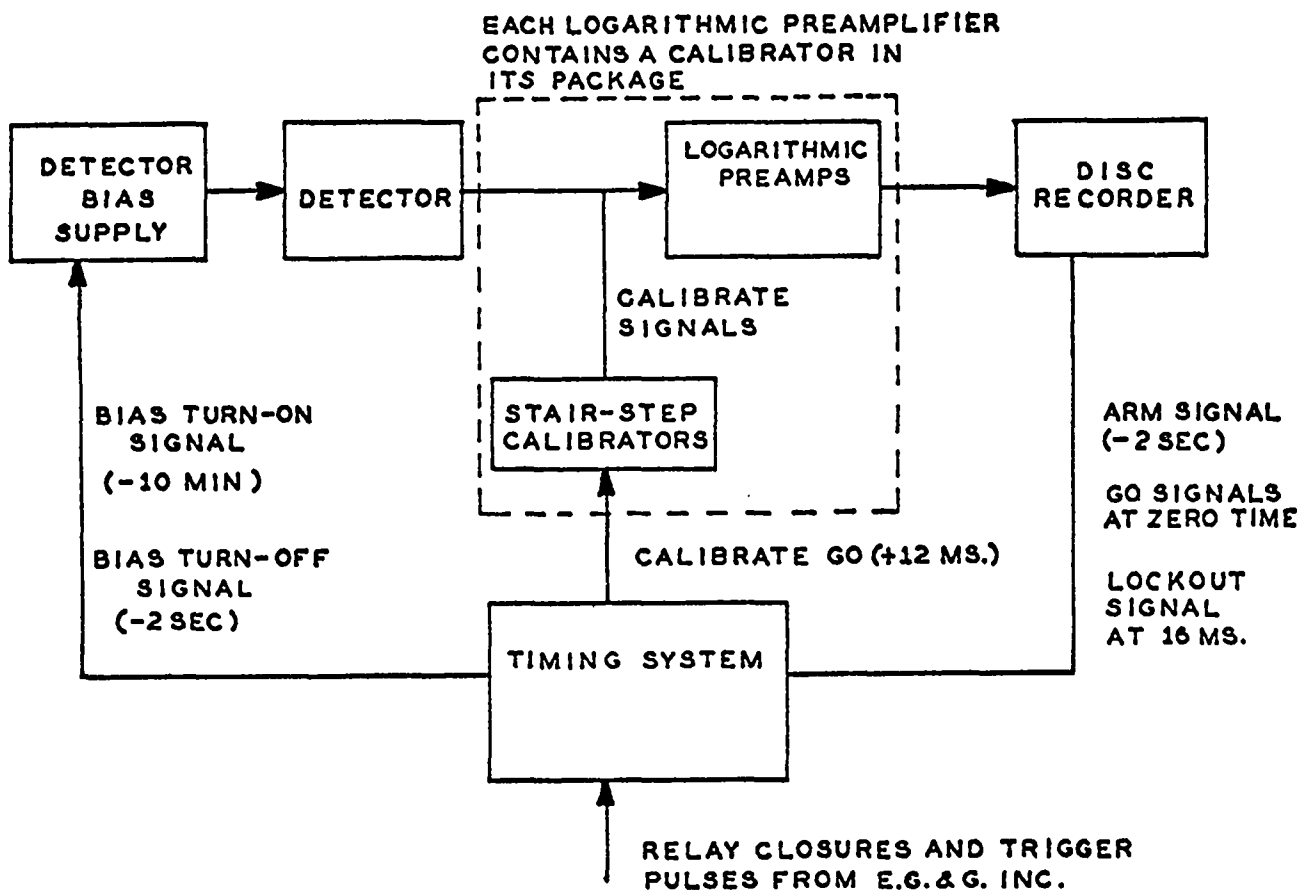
EACH LOGARITHMIC PREAMPLIFIER CONTAINS A CALIBRATOR IN ITS PACKAGE

DETECTOR BIAS SUPPLY

DETECTOR

LOGARITHMIC PREAMPS

DISC RECORDER

CALIBRATE SIGNALS

STAIR-STEP CALIBRATORS

BIAS TURN-ON SIGNAL (-10 MIN)

BIAS TURN-OFF SIGNAL (-2 SEC)

CALIBRATE GO (+12 MS.)

ARM SIGNAL (-2 SEC)

GO SIGNALS AT ZERO TIME

LOCKOUT SIGNAL AT 16 MS.

TIMING SYSTEM

RELAY CLOSURES AND TRIGGER PULSES FROM E.G.&G. INC.